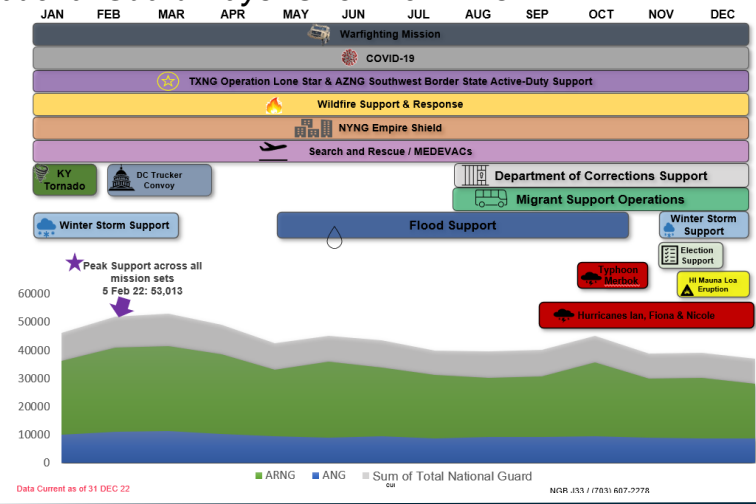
JAN FEB MAR APR MAY JUN JUL AUG SEP OCT NOV DEC

Warfighting Mission

COVID-19

TXNG Operation Lone Star & AZNG Southwest Border State Active-Duty Support

Wildfire Support & Response

NYNG Empire Shield

Search and Rescue / MEDEVACs

KY Tornado

DC Trucker Convoy

Department of Corrections Support

Migrant Support Operations

Winter Storm Support

Flood Support

Winter Storm Support

Election Support

Peak Support across all mission sets
5 Feb 22: 53,013

Typhoon Merbok

HI Mauna Loa Eruption

Hurricanes Ian, Fiona & Nicole

60000
50000
40000
30000
20000
10000
0

ARNG ANG Sum of Total National Guard

Data Current as of 31 DEC 22

CUI

NGB J33 / (703) 607-2278